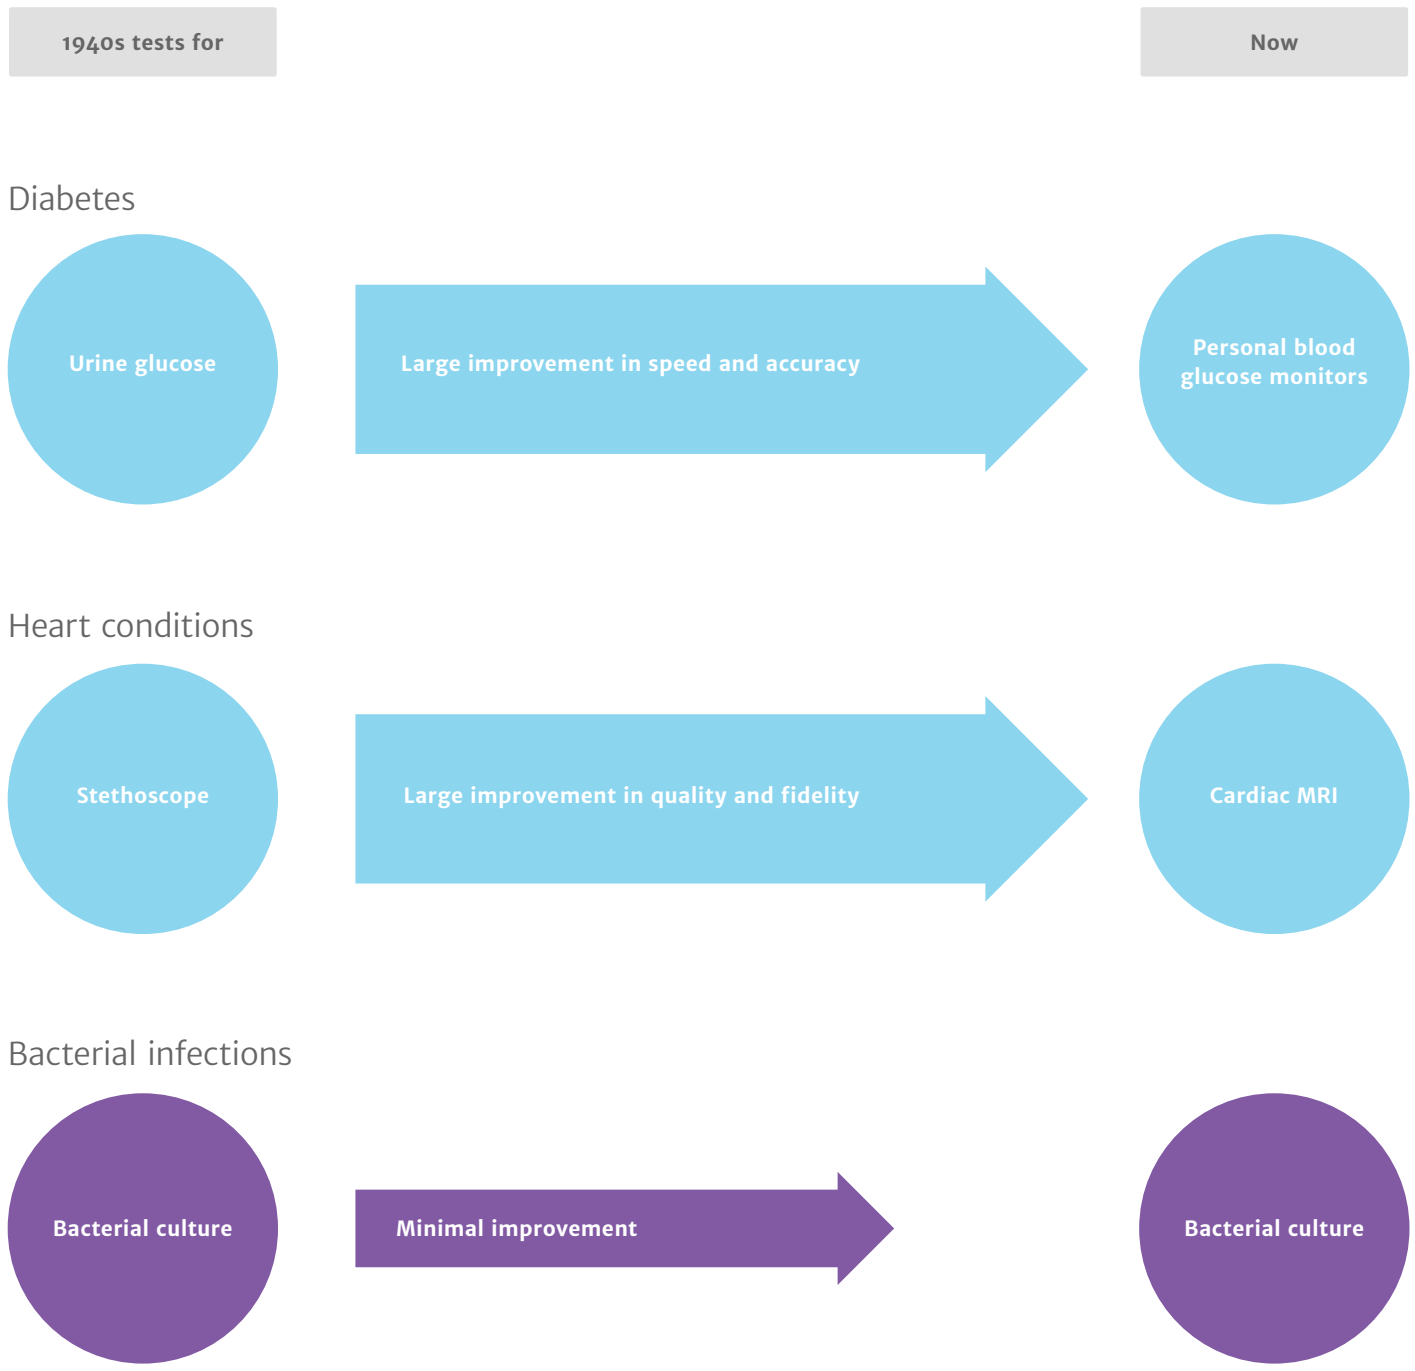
1940s tests for

Now

Diabetes

Urine glucose

Large improvement in speed and accuracy

Personal blood glucose monitors

Heart conditions

Stethoscope

Large improvement in quality and fidelity

Cardiac MRI

Bacterial infections

Bacterial culture

Minimal improvement

Bacterial culture